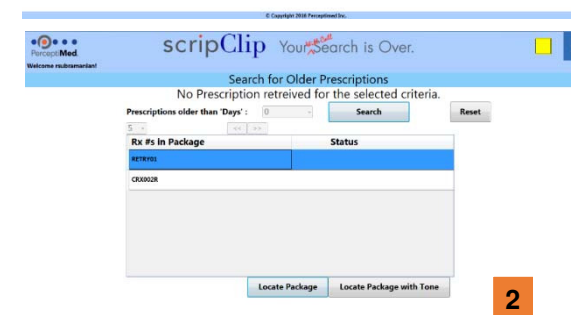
© Copyright 2016 PerceptiMed Inc.

PerceptiMed

Welcome rsubramanian!

scripClip Your Will Call Search is Over.

Search for Older Prescriptions

No Prescription retreived for the selected criteria.

Prescriptions older than 'Days' : 0

Search

Reset

5

<< >>

| Rx #s In Package | Status |
|---|---|
| RETRY01 | |
| CRX002R | |

Locate Package

Locate Package with Tone

2